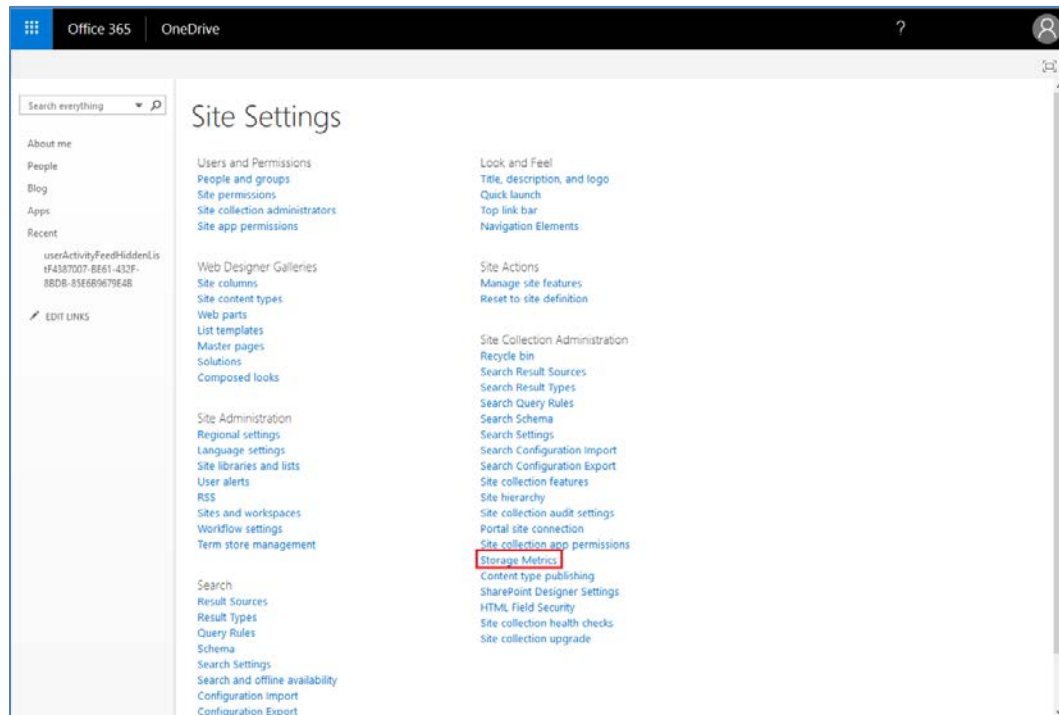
Office 365 OneDrive

?

Search everything

About me
People
Blog
Apps
Recent
userActivityFeedHiddenListF4387007-BE61-432F-8BDB-85E6B9679E48

EDIT LINKS

Site Settings

Users and Permissions
People and groups
Site permissions
Site collection administrators
Site app permissions

Web Designer Galleries
Site columns
Site content types
Web parts
List templates
Master pages
Solutions
Composed looks

Site Administration
Regional settings
Language settings
Site libraries and lists
User alerts
RSS
Sites and workspaces
Workflow settings
Term store management

Search
Result Sources
Result Types
Query Rules
Schema
Search Settings
Search and offline availability
Configuration Import
Configuration Export

Look and Feel
Title, description, and logo
Quick launch
Top link bar
Navigation Elements

Site Actions
Manage site features
Reset to site definition

Site Collection Administration
Recycle bin
Search Result Sources
Search Result Types
Search Query Rules
Search Schema
Search Settings
Search Configuration Import
Search Configuration Export
Site collection features
Site hierarchy
Site collection audit settings
Portal site connection
Site collection app permissions
Storage Metrics
Content type publishing
SharePoint Designer Settings
HTML Field Security
Site collection health checks
Site collection upgrade